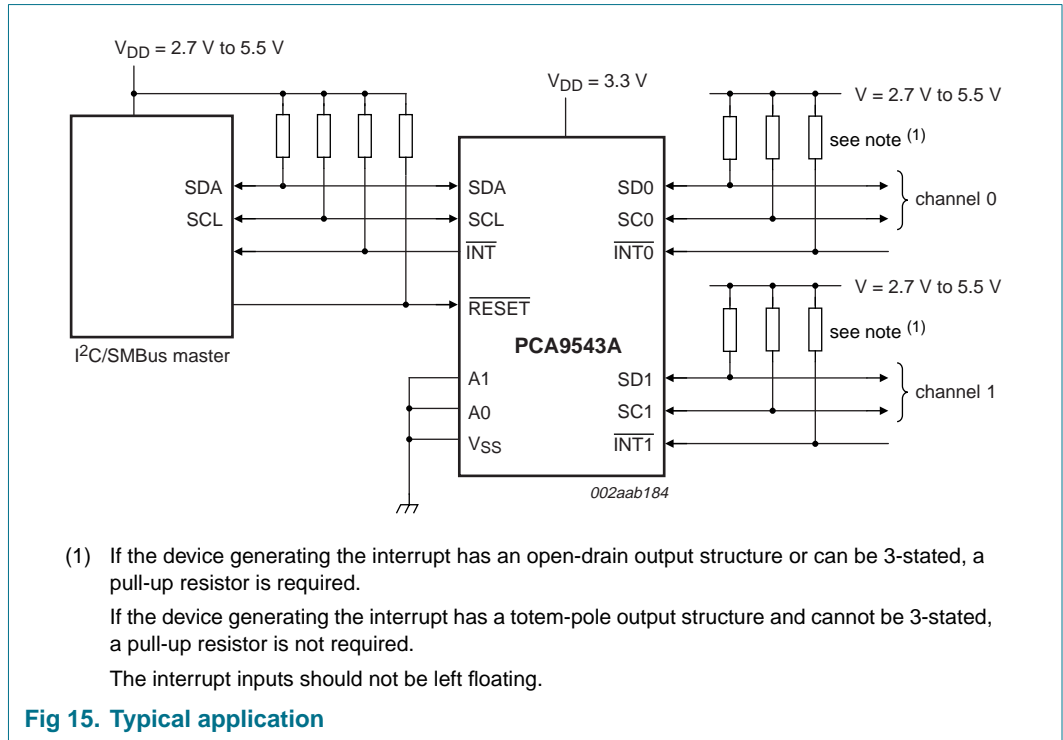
$V_{DD}$ = 2.7 V to 5.5 V

$V_{DD}$ = 3.3 V

V = 2.7 V to 5.5 V

see note $^{(1)}$

SDA

SCL

SDA

SCL

$\overline{INT}$

$\overline{RESET}$

SD0

SC0

$\overline{INT0}$

channel 0

V = 2.7 V to 5.5 V

see note $^{(1)}$

$I^2C$/SMBus master

PCA9543A

A1

A0

$V_{SS}$

SD1

SC1

$\overline{INT1}$

channel 1

002aab184

(1) If the device generating the interrupt has an open-drain output structure or can be 3-stated, a pull-up resistor is required.

If the device generating the interrupt has a totem-pole output structure and cannot be 3-stated, a pull-up resistor is not required.

The interrupt inputs should not be left floating.

Fig 15. Typical application